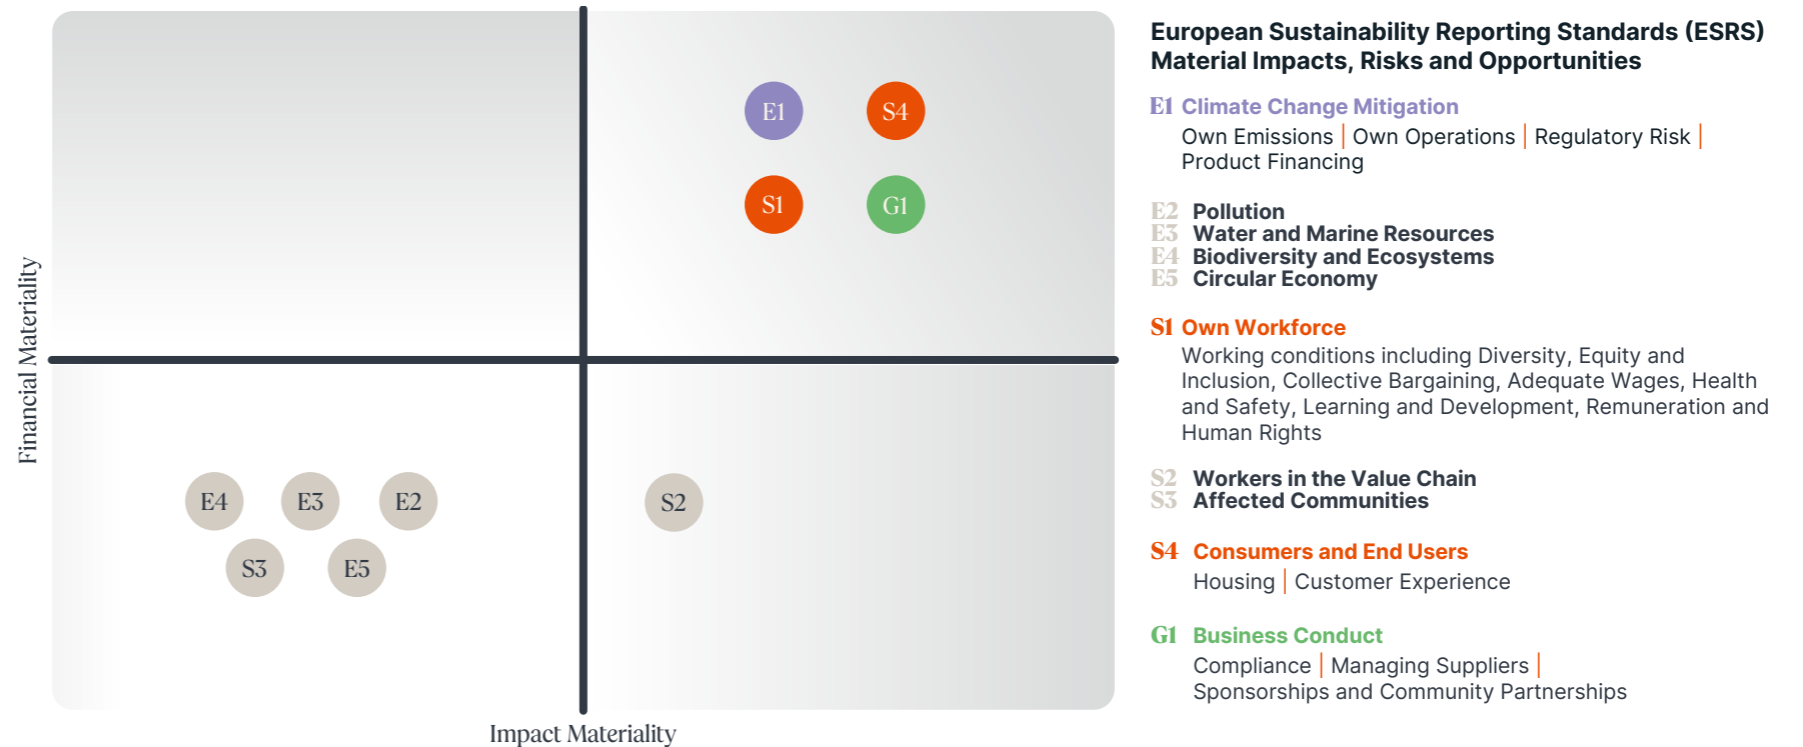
E1
S4
S1
G1
Financial Materiality
E4
E3
E2
S3
E5
S2
Impact Materiality

European Sustainability Reporting Standards (ESRS) Material Impacts, Risks and Opportunities

E1 Climate Change Mitigation
Own Emissions | Own Operations | Regulatory Risk | Product Financing

E2 Pollution
E3 Water and Marine Resources
E4 Biodiversity and Ecosystems
E5 Circular Economy

S1 Own Workforce
Working conditions including Diversity, Equity and Inclusion, Collective Bargaining, Adequate Wages, Health and Safety, Learning and Development, Remuneration and Human Rights

S2 Workers in the Value Chain
S3 Affected Communities

S4 Consumers and End Users
Housing | Customer Experience

G1 Business Conduct
Compliance | Managing Suppliers | Sponsorships and Community Partnerships